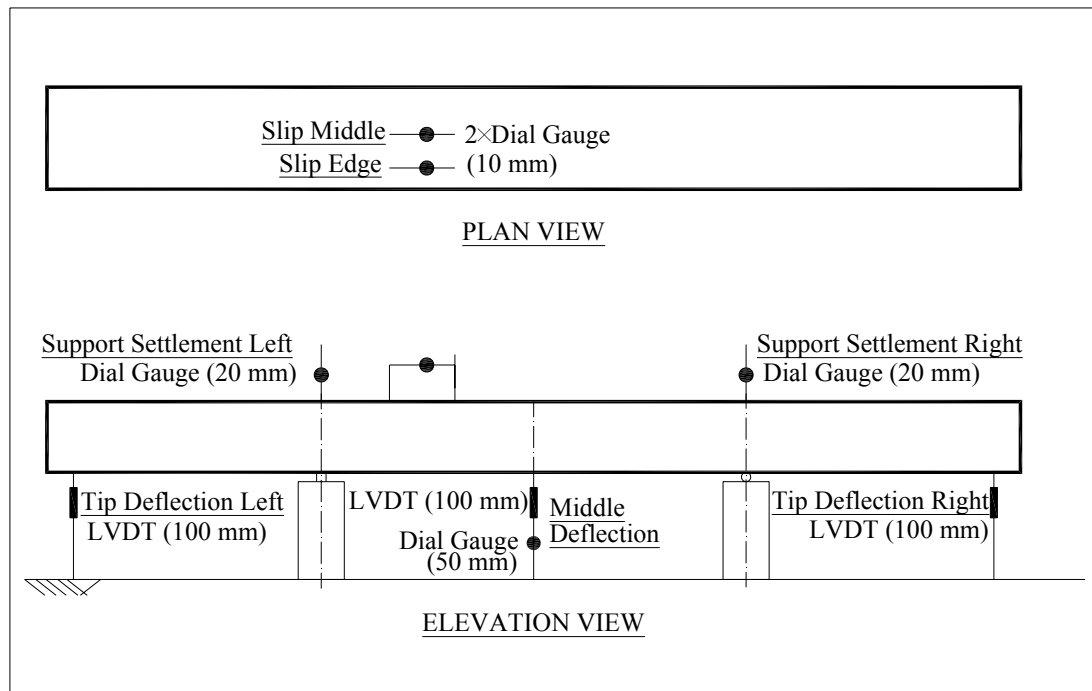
Slip Middle
Slip Edge
2×Dial Gauge
(10 mm)

PLAN VIEW

Support Settlement Left
Dial Gauge (20 mm)

Support Settlement Right
Dial Gauge (20 mm)

Tip Deflection Left
LVDT (100 mm)

LVDT (100 mm)
Dial Gauge
(50 mm)

Middle
Deflection

Tip Deflection Right
LVDT (100 mm)

ELEVATION VIEW